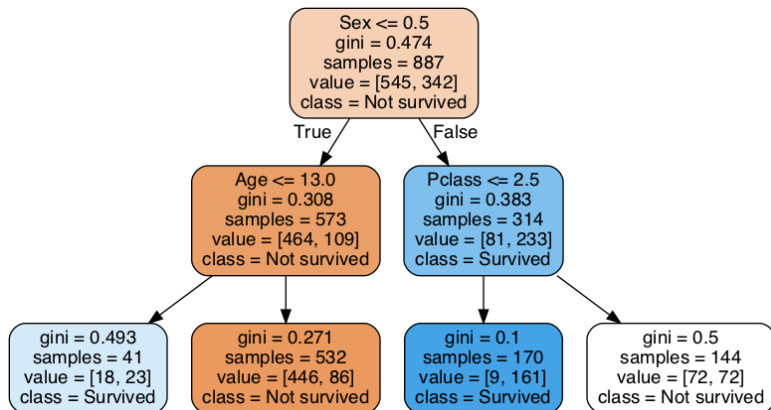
Sex <= 0.5
gini = 0.474
samples = 887
value = [545, 342]
class = Not survived

True

False

Age <= 13.0
gini = 0.308
samples = 573
value = [464, 109]
class = Not survived

Pclass <= 2.5
gini = 0.383
samples = 314
value = [81, 233]
class = Survived

gini = 0.493
samples = 41
value = [18, 23]
class = Survived

gini = 0.271
samples = 532
value = [446, 86]
class = Not survived

gini = 0.1
samples = 170
value = [9, 161]
class = Survived

gini = 0.5
samples = 144
value = [72, 72]
class = Not survived